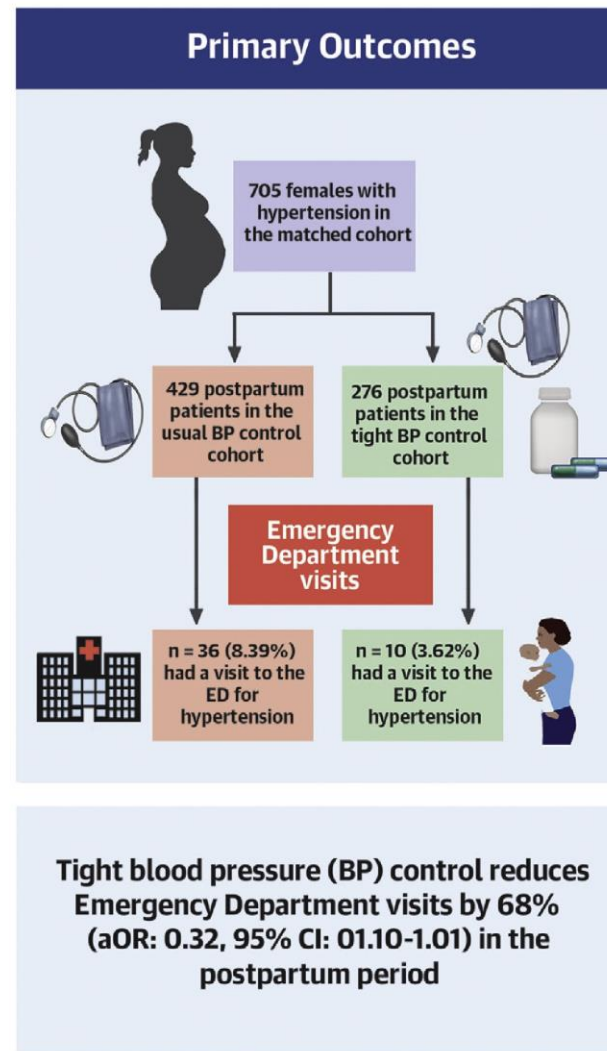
Primary Outcomes

705 females with hypertension in the matched cohort

429 postpartum patients in the usual BP control cohort

276 postpartum patients in the tight BP control cohort

Emergency Department visits

n = 36 (8.39%) had a visit to the ED for hypertension

n = 10 (3.62%) had a visit to the ED for hypertension

Tight blood pressure (BP) control reduces Emergency Department visits by 68% (aOR: 0.32, 95% CI: 01.10-1.01) in the postpartum period